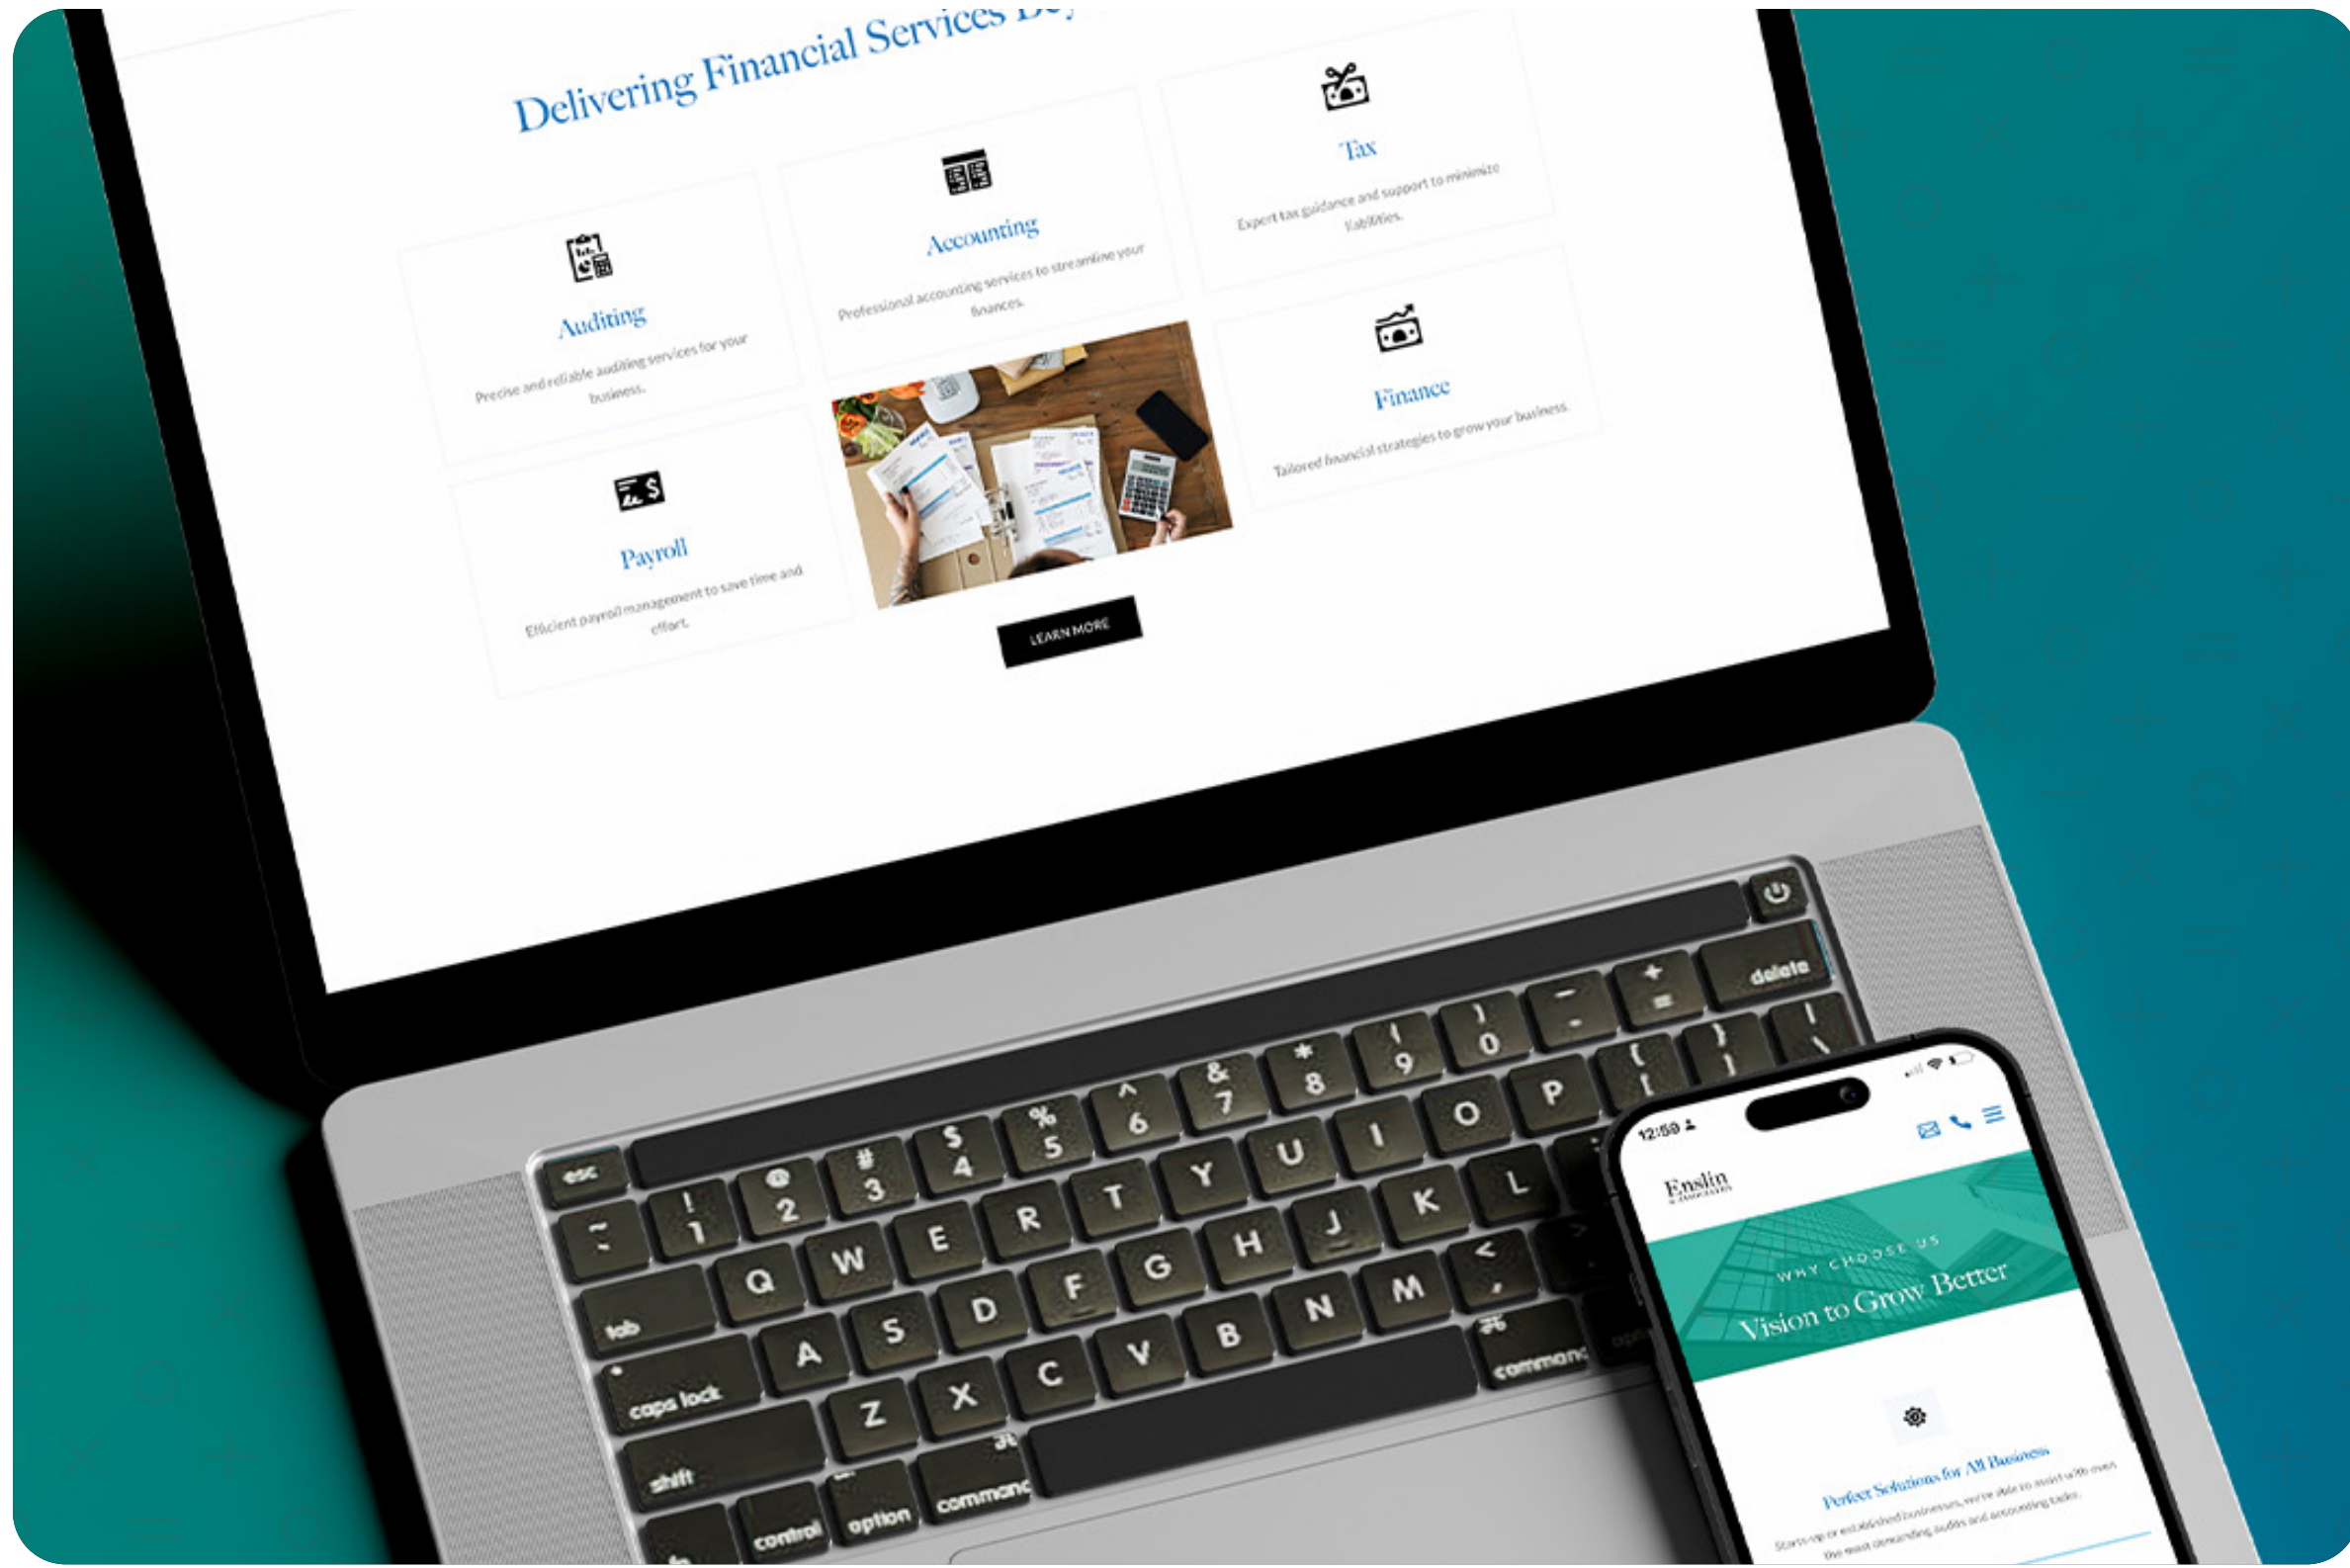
Delivering Financial Services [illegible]

Auditing

Precise and reliable auditing services for your business.

Accounting

Professional accounting services to streamline your finances.

Tax

Expert tax guidance and support to minimize liabilities.

Payroll

Efficient payroll management to save time and effort.

Finance

Tailored financial strategies to grow your business.

LEARN MORE

esc
!
1
@
2
#
3
$
4
%
5
^
6
&
7
*
8
(
9
)
0
-
+
=
delete
~
`
Q
W
E
R
T
Y
U
I
O
P
{
[
}
]
|
\
tab
A
S
D
F
G
H
J
K
L
caps lock
Z
X
C
V
B
N
M
<
,
shift
control
option
command
command

12:59

Enslin

WHY CHOOSE US

Vision to Grow Better

Perfect Solutions for All Business

Start-up or established businesses, we're able to assist with even the most demanding audits and accounting tasks.